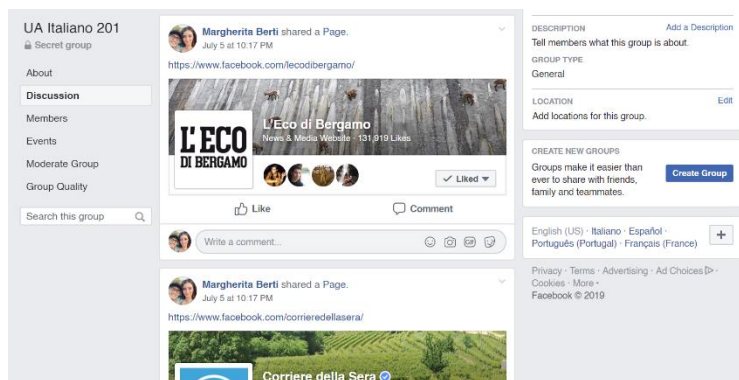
UA Italiano 201
Secret group

About
Discussion
Members
Events
Moderate Group
Group Quality

Search this group

Margherita Berti shared a Page.
July 5 at 10:17 PM

https://www.facebook.com/lecodibergamo/

L'ECO DI BERGAMO

L'Eco di Bergamo
News & Media Website · 131,919 Likes

Liked

Like
Comment

Write a comment...

Margherita Berti shared a Page.
July 5 at 10:17 PM

https://www.facebook.com/corrieredellasera/

Corriere della Sera

DESCRIPTION
Add a Description
Tell members what this group is about.

GROUP TYPE
General

LOCATION
Edit
Add locations for this group.

CREATE NEW GROUPS
Groups make it easier than ever to share with friends, family and teammates.
Create Group

English (US) · Italiano · Español · Português (Portugal) · Français (France)
+

Privacy · Terms · Advertising · Ad Choices · Cookies · More ·
Facebook © 2019